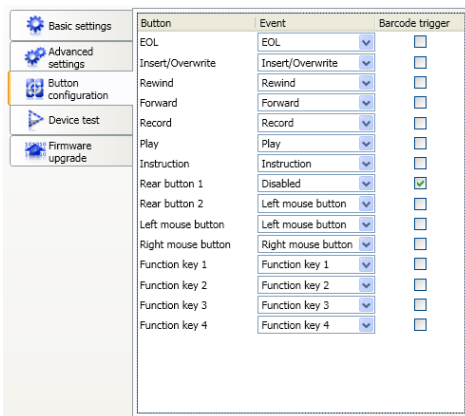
Basic settings
Advanced settings
Button configuration
Device test
Firmware upgrade

| Button | Event | Barcode trigger |
|---|---|---|
| EOL | EOL | |
| Insert/Overwrite | Insert/Overwrite | |
| Rewind | Rewind | |
| Forward | Forward | |
| Record | Record | |
| Play | Play | |
| Instruction | Instruction | |
| Rear button 1 | Disabled | ✓ |
| Rear button 2 | Left mouse button | |
| Left mouse button | Left mouse button | |
| Right mouse button | Right mouse button | |
| Function key 1 | Function key 1 | |
| Function key 2 | Function key 2 | |
| Function key 3 | Function key 3 | |
| Function key 4 | Function key 4 | |